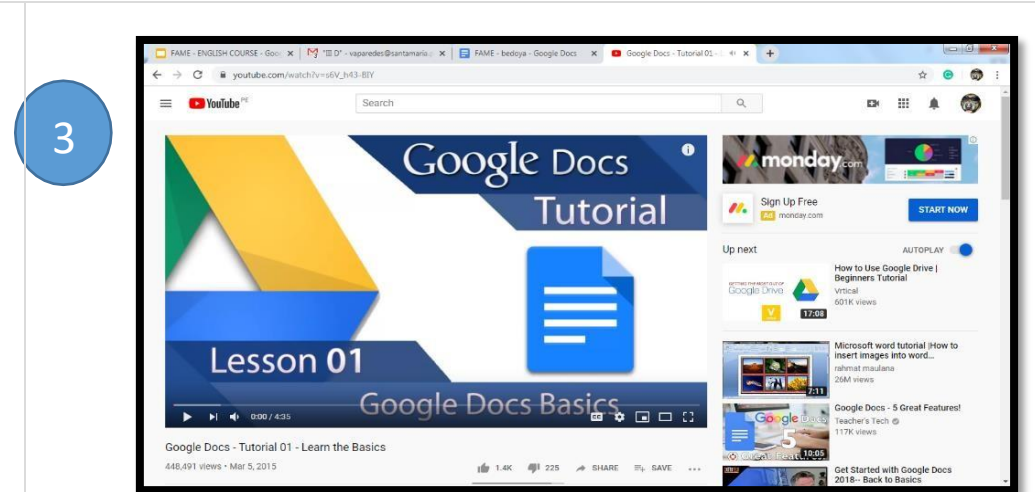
3

FAME - ENGLISH COURSE - Goo ×
"III D" - vaparedes@santamaria ×
FAME - bedoya - Google Docs ×
Google Docs - Tutorial 01 ×
+

youtube.com/watch?v=s6V_h43-BIY

YouTube PE
Search

Google Docs
Tutorial
Lesson 01
Google Docs Basics

0:00 / 4:35

Google Docs - Tutorial 01 - Learn the Basics
448,491 views • Mar 5, 2015
1.4K 225 SHARE SAVE ...

monday.com
Sign Up Free
Ad monday.com
START NOW

Up next
AUTOPLAY

Google Drive
17:08
How to Use Google Drive | Beginners Tutorial
Vrtical
601K views

2:11
Microsoft word tutorial |How to insert images into word...
rahmat maulana
26M views

Google Docs
10:05
Google Docs - 5 Great Features!
Teacher's Tech
117K views

Get Started with Google Docs 2018-- Back to Basics